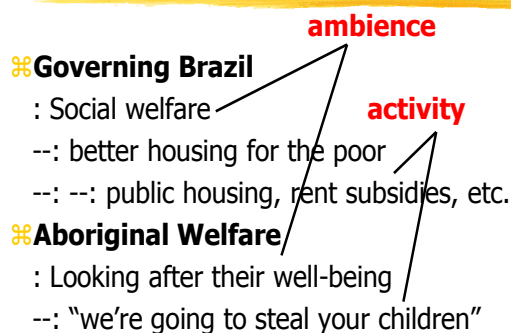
ambience

⌘Governing Brazil

: Social welfare

activity

--: better housing for the poor

--: --: public housing, rent subsidies, etc.

⌘Aboriginal Welfare

: Looking after their well-being

--: “we’re going to steal your children”